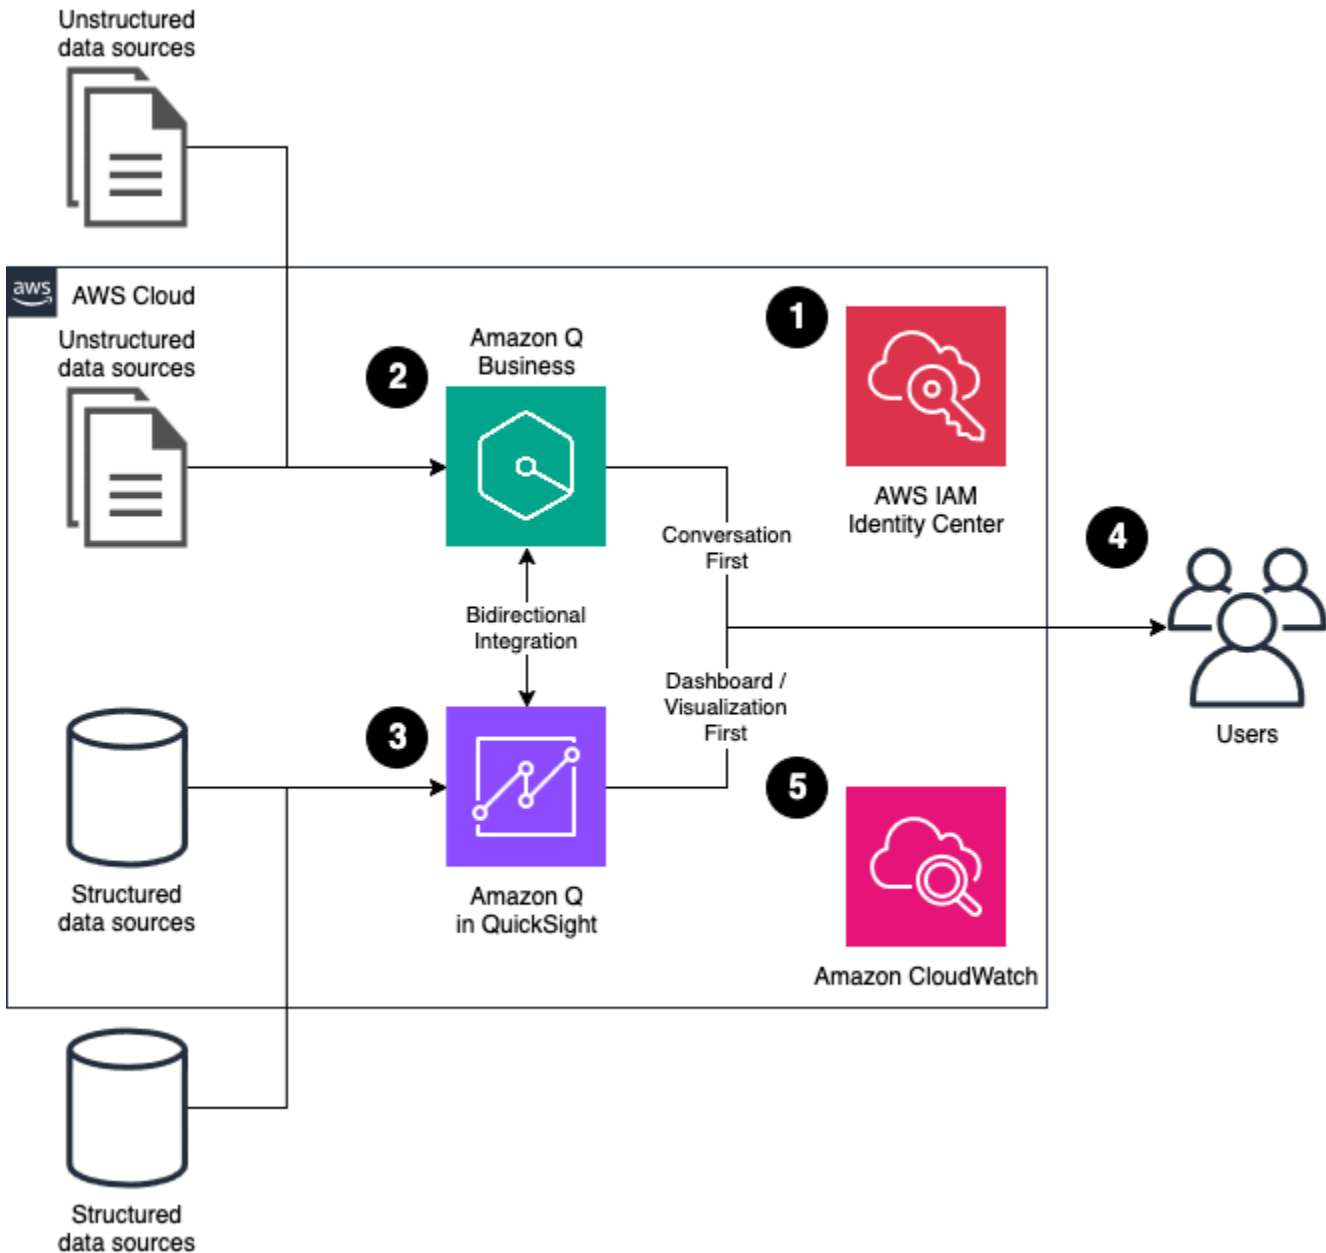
Unstructured data sources

aws AWS Cloud

Unstructured data sources

Amazon Q Business

2

1

AWS IAM Identity Center

Conversation First

4

Users

Bidirectional Integration

Dashboard / Visualization First

3

5

Structured data sources

Amazon Q in QuickSight

Amazon CloudWatch

Structured data sources